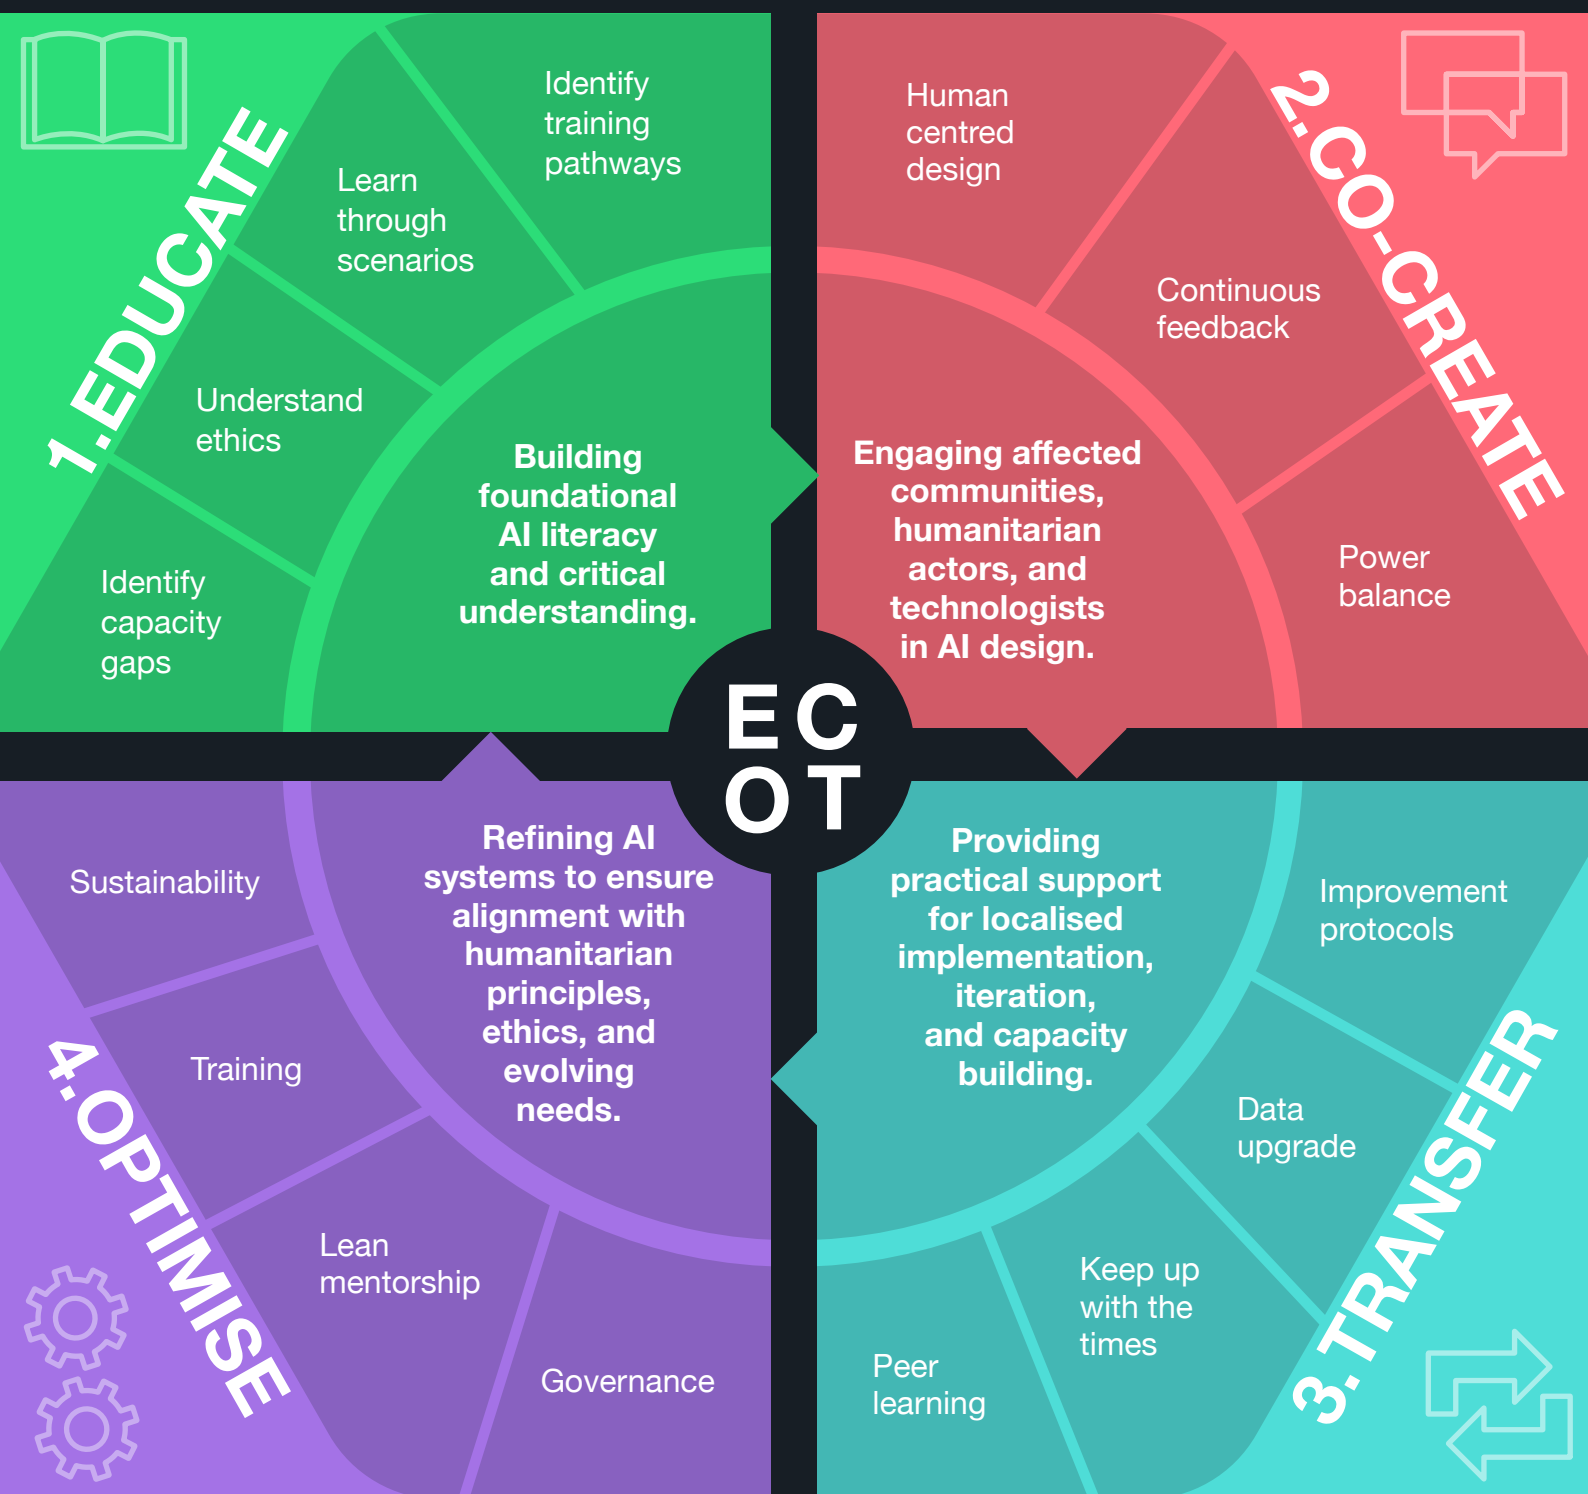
1.EDUCATE

Identify training pathways

Learn through scenarios

Understand ethics

Identify capacity gaps

Building foundational AI literacy and critical understanding.

2.CO-CREATE

Human centred design

Continuous feedback

Power balance

Engaging affected communities, humanitarian actors, and technologists in AI design.

E C
O T

3.TRANSFER

Providing practical support for localised implementation, iteration, and capacity building.

Improvement protocols

Data upgrade

Keep up with the times

Peer learning

4.OPTIMISE

Refining AI systems to ensure alignment with humanitarian principles, ethics, and evolving needs.

Sustainability

Training

Lean mentorship

Governance